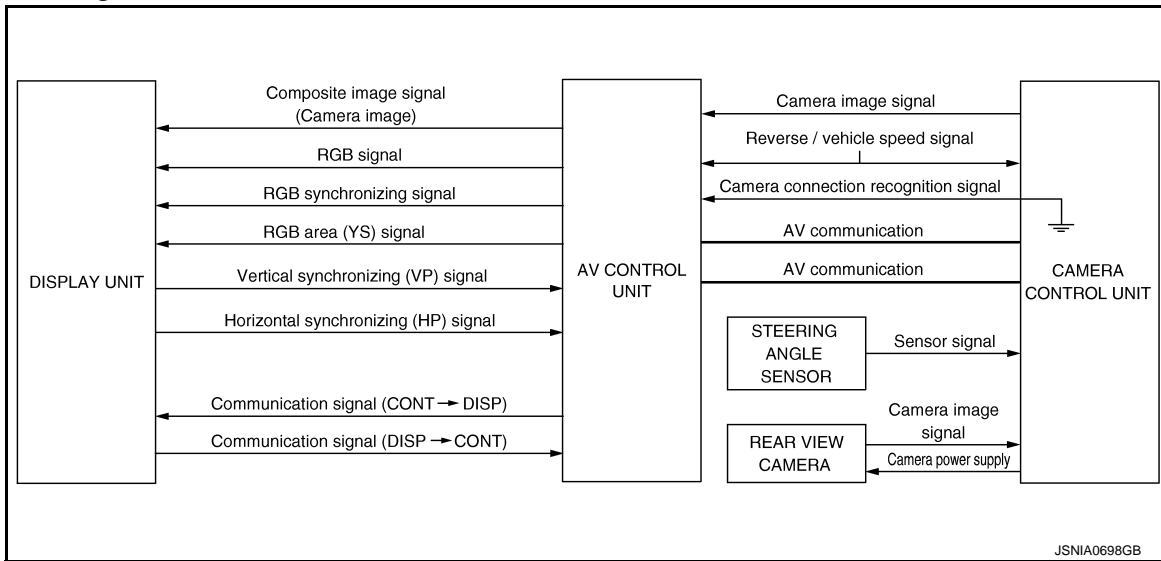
DISPLAY UNIT

Composite image signal (Camera image)

RGB signal

RGB synchronizing signal

RGB area (YS) signal

Vertical synchronizing (VP) signal

Horizontal synchronizing (HP) signal

Communication signal (CONT → DISP)

Communication signal (DISP → CONT)

AV CONTROL UNIT

Camera image signal

Reverse / vehicle speed signal

Camera connection recognition signal

AV communication

AV communication

STEERING ANGLE SENSOR

Sensor signal

REAR VIEW CAMERA

Camera image signal

Camera power supply

CAMERA CONTROL UNIT

JSNIA0698GB